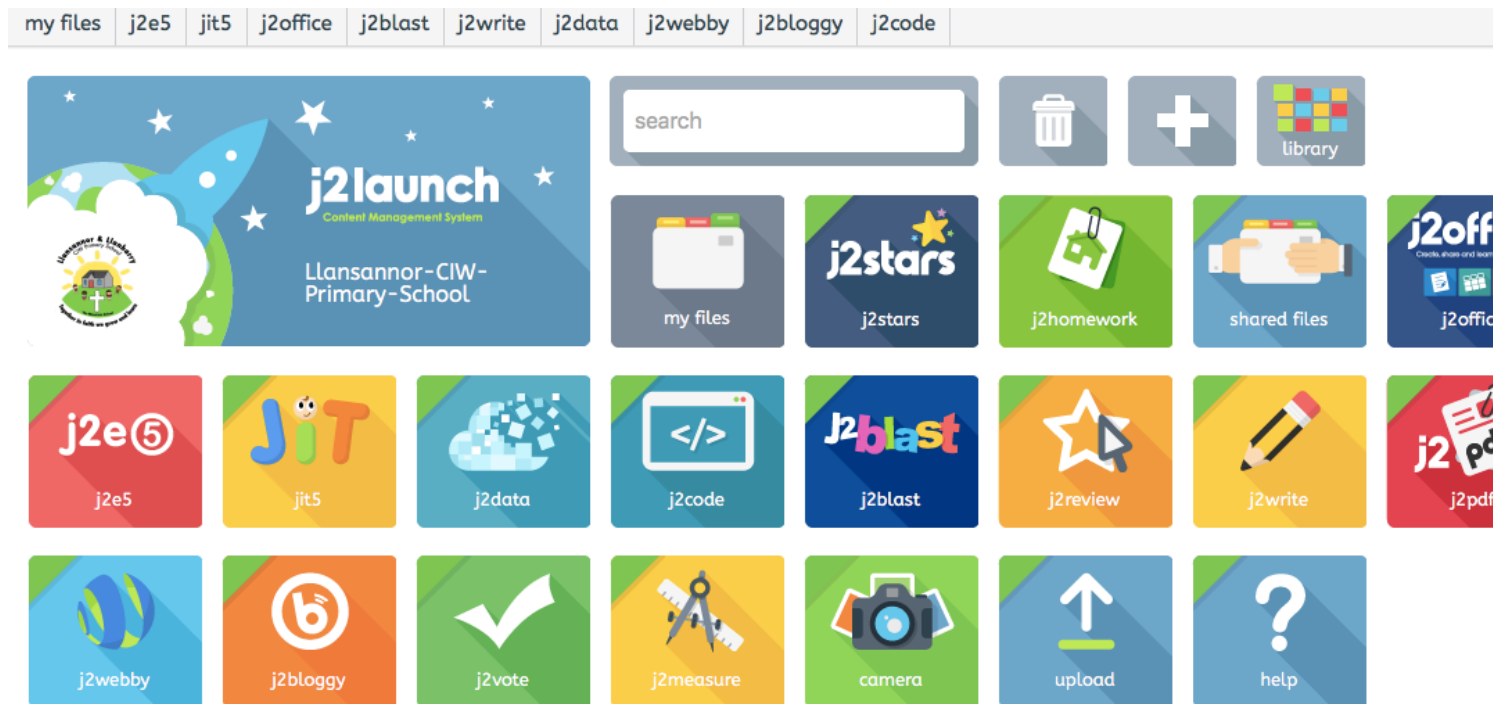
my files | j2e5 | jit5 | j2office | j2blast | j2write | j2data | j2webby | j2bloggy | j2code

Llansannor & Llanharry
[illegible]

j2launch
Content Management System

Llansannor-CIW-Primary-School

search

library

my files

j2stars

j2homework

shared files

j2off
Create, share and learn
j2offic

j2e5
j2e5

JiT
jit5

j2data

</>
j2code

J2blast
j2blast

j2review

j2write

j2 pdf
j2pdf

j2webby

j2bloggy

j2vote

j2measure

camera

upload

help